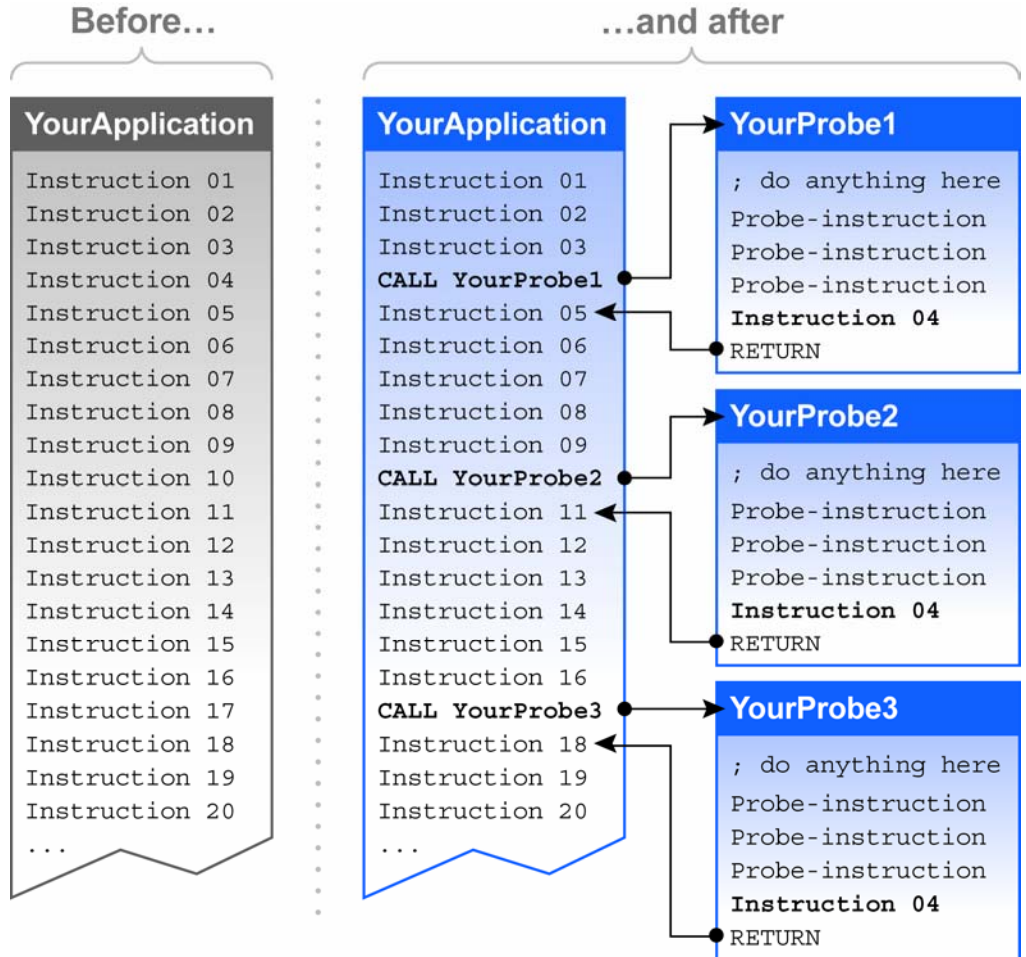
Before…

YourApplication

Instruction 01
Instruction 02
Instruction 03
Instruction 04
Instruction 05
Instruction 06
Instruction 07
Instruction 08
Instruction 09
Instruction 10
Instruction 11
Instruction 12
Instruction 13
Instruction 14
Instruction 15
Instruction 16
Instruction 17
Instruction 18
Instruction 19
Instruction 20
...

…and after

YourApplication

Instruction 01
Instruction 02
Instruction 03
CALL YourProbe1
Instruction 05
Instruction 06
Instruction 07
Instruction 08
Instruction 09
CALL YourProbe2
Instruction 11
Instruction 12
Instruction 13
Instruction 14
Instruction 15
Instruction 16
CALL YourProbe3
Instruction 18
Instruction 19
Instruction 20
...

YourProbe1

; do anything here
Probe-instruction
Probe-instruction
Probe-instruction
Instruction 04
RETURN

YourProbe2

; do anything here
Probe-instruction
Probe-instruction
Probe-instruction
Instruction 04
RETURN

YourProbe3

; do anything here
Probe-instruction
Probe-instruction
Probe-instruction
Instruction 04
RETURN